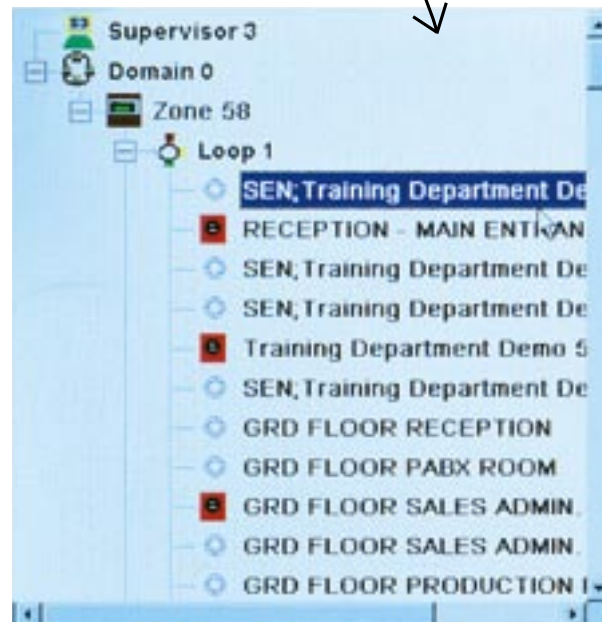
Supervisor 3
Domain 0
Zone 58
Loop 1
SEN;Training Department De
RECEPTION - MAIN ENTRAN
SEN;Training Department De
SEN;Training Department De
Training Department Demo 5
SEN;Training Department De
GRD FLOOR RECEPTION
GRD FLOOR PABX ROOM
GRD FLOOR SALES ADMIN.
GRD FLOOR SALES ADMIN.
GRD FLOOR PRODUCTION I